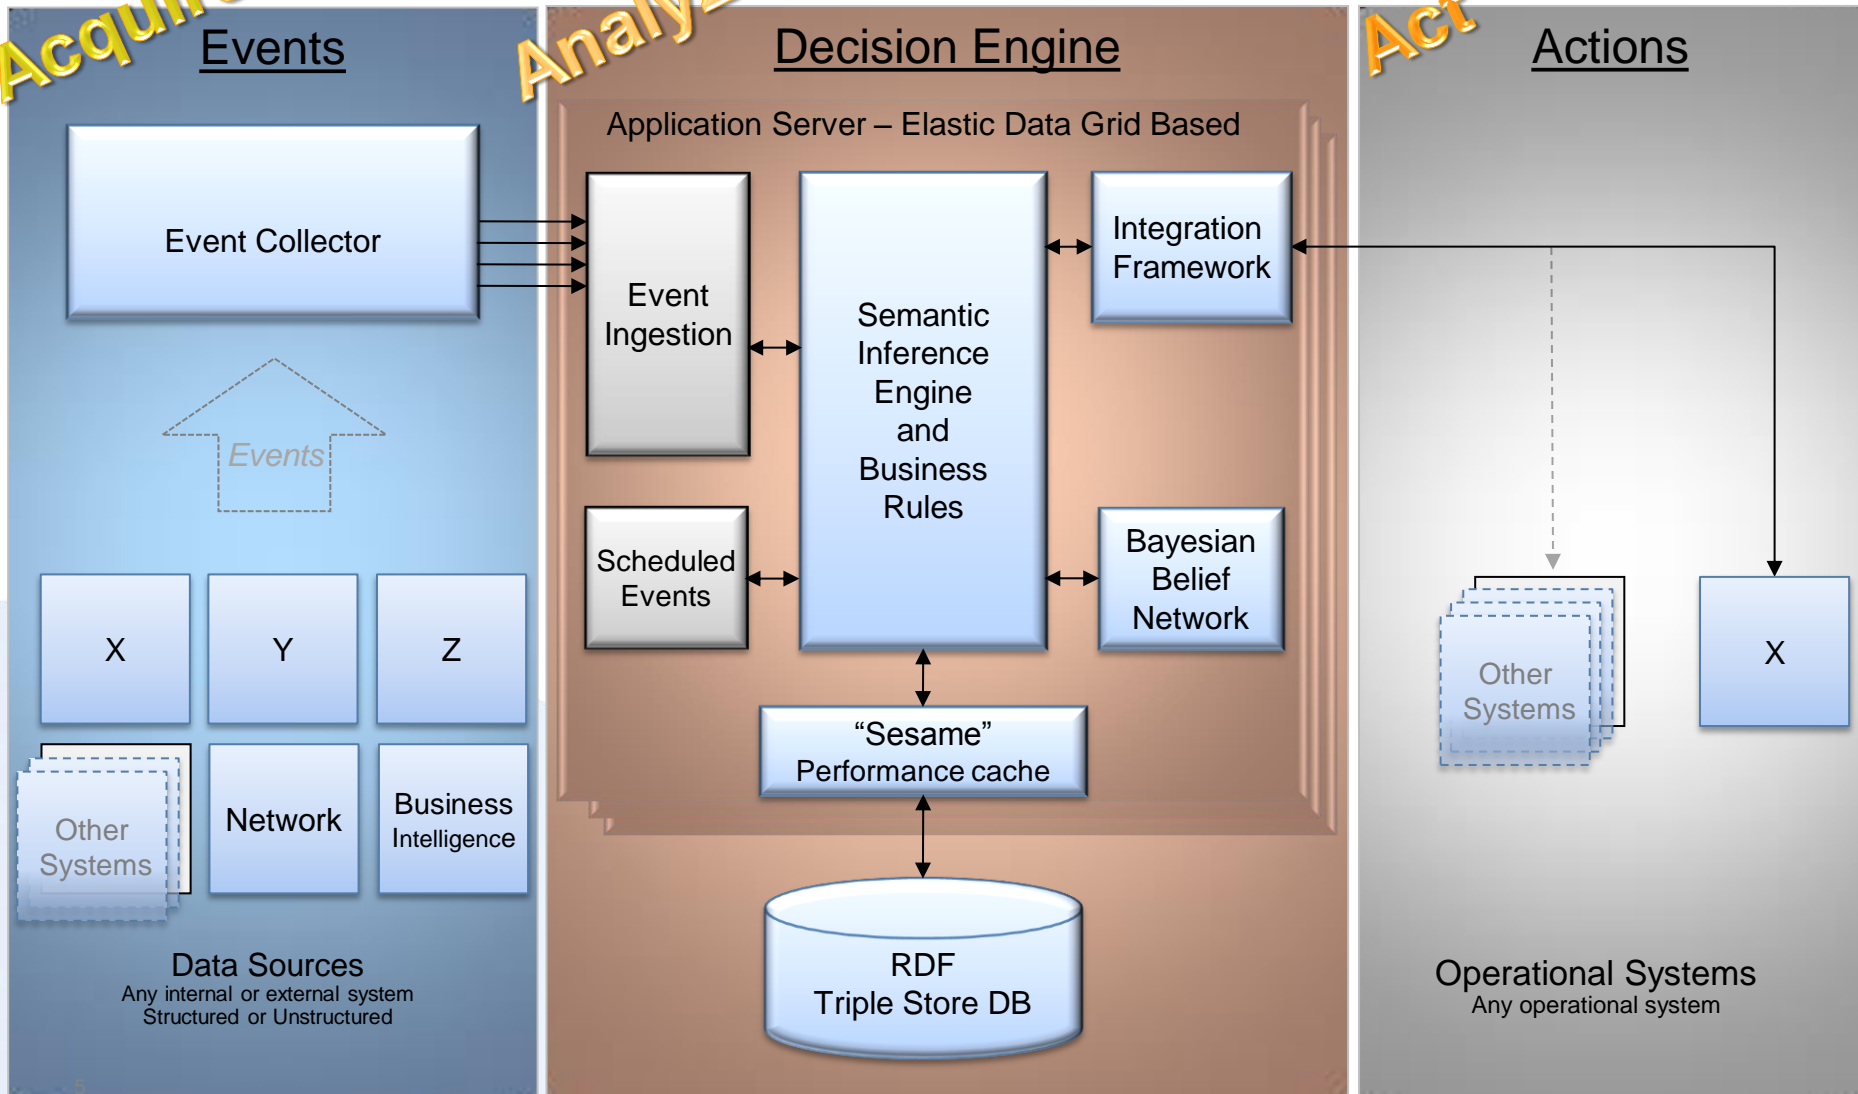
Acqui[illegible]

Events

Event Collector

Events

X

Y

Z

Other Systems

Network

Business Intelligence

Data Sources
Any internal or external system
Structured or Unstructured

Analy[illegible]

Decision Engine

Application Server – Elastic Data Grid Based

Event Ingestion

Semantic Inference Engine and Business Rules

Integration Framework

Scheduled Events

Bayesian Belief Network

“Sesame” Performance cache

RDF Triple Store DB

Act

Actions

Other Systems

X

Operational Systems
Any operational system